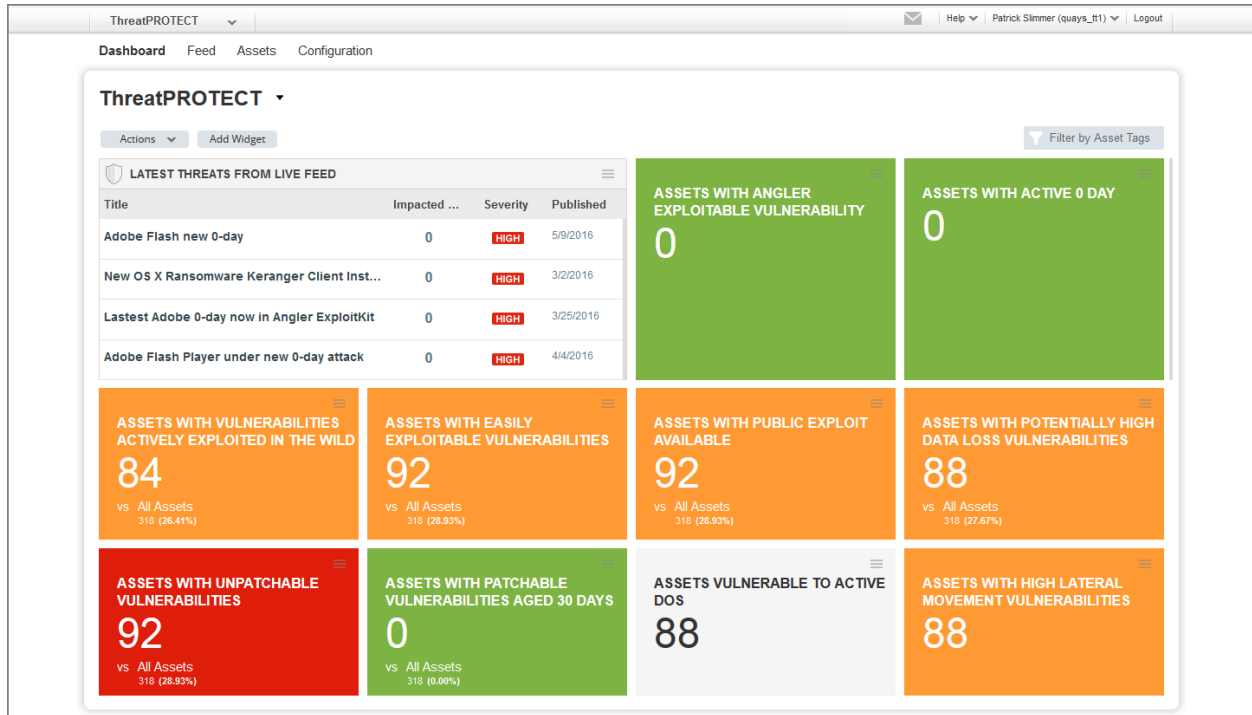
ThreatPROTECT

Help Patrick Slimmer (quays_tt1) Logout

Dashboard Feed Assets Configuration

ThreatPROTECT

Actions Add Widget

Filter by Asset Tags

LATEST THREATS FROM LIVE FEED

| Title | Impacted ... | Severity | Published |
|---|---|---|---|
| Adobe Flash new 0-day | 0 | HIGH | 5/9/2016 |
| New OS X Ransomware Keranger Client Inst... | 0 | HIGH | 3/2/2016 |
| Lastest Adobe 0-day now in Angler ExploitKit | 0 | HIGH | 3/25/2016 |
| Adobe Flash Player under new 0-day attack | 0 | HIGH | 4/4/2016 |

ASSETS WITH ANGLER EXPLOITABLE VULNERABILITY
0

ASSETS WITH ACTIVE 0 DAY
0

ASSETS WITH VULNERABILITIES ACTIVELY EXPLOITED IN THE WILD
84
vs All Assets
318 (26.41%)

ASSETS WITH EASILY EXPLOITABLE VULNERABILITIES
92
vs All Assets
318 (28.93%)

ASSETS WITH PUBLIC EXPLOIT AVAILABLE
92
vs All Assets
318 (28.93%)

ASSETS WITH POTENTIALLY HIGH DATA LOSS VULNERABILITIES
88
vs All Assets
318 (27.67%)

ASSETS WITH UNPATCHABLE VULNERABILITIES
92
vs All Assets
318 (28.93%)

ASSETS WITH PATCHABLE VULNERABILITIES AGED 30 DAYS
0
vs All Assets
318 (0.00%)

ASSETS VULNERABLE TO ACTIVE DOS
88

ASSETS WITH HIGH LATERAL MOVEMENT VULNERABILITIES
88